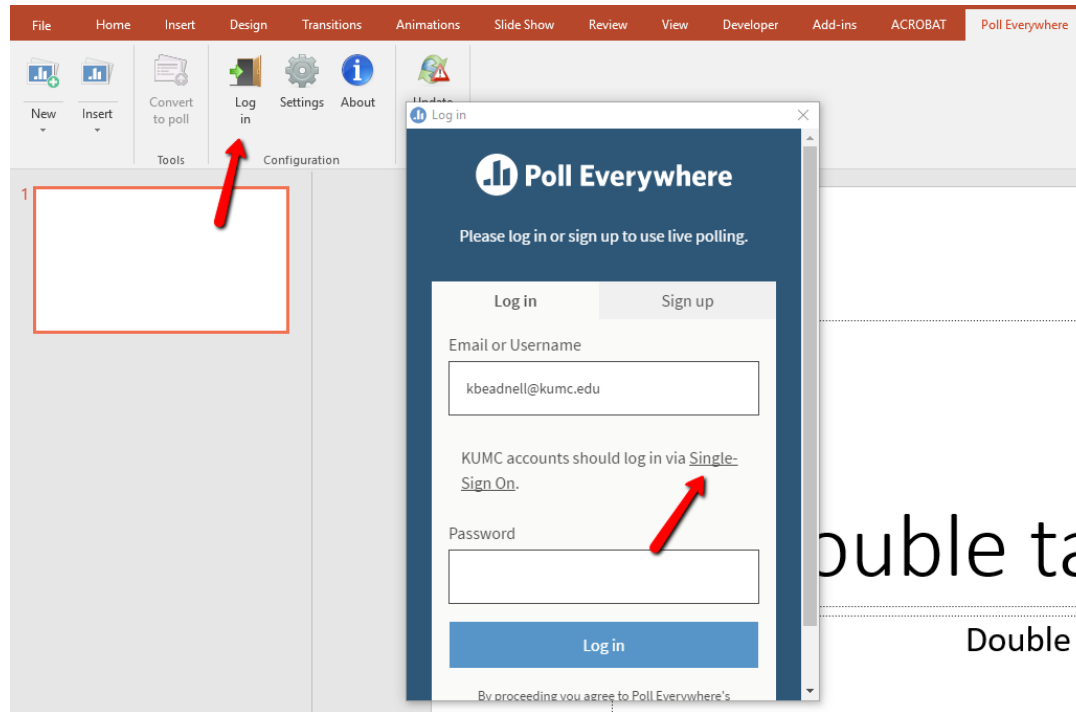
File Home Insert Design Transitions Animations Slide Show Review View Developer Add-ins ACROBAT Poll Everywhere

New Insert Convert to poll Log in Settings About Update

Tools Configuration

1

Log in

Poll Everywhere

Please log in or sign up to use live polling.

Log in Sign up

Email or Username

kbeadnell@kumc.edu

KUMC accounts should log in via Single-Sign On.

Password

Log in

By proceeding you agree to Poll Everywhere's

ouble ta

Double